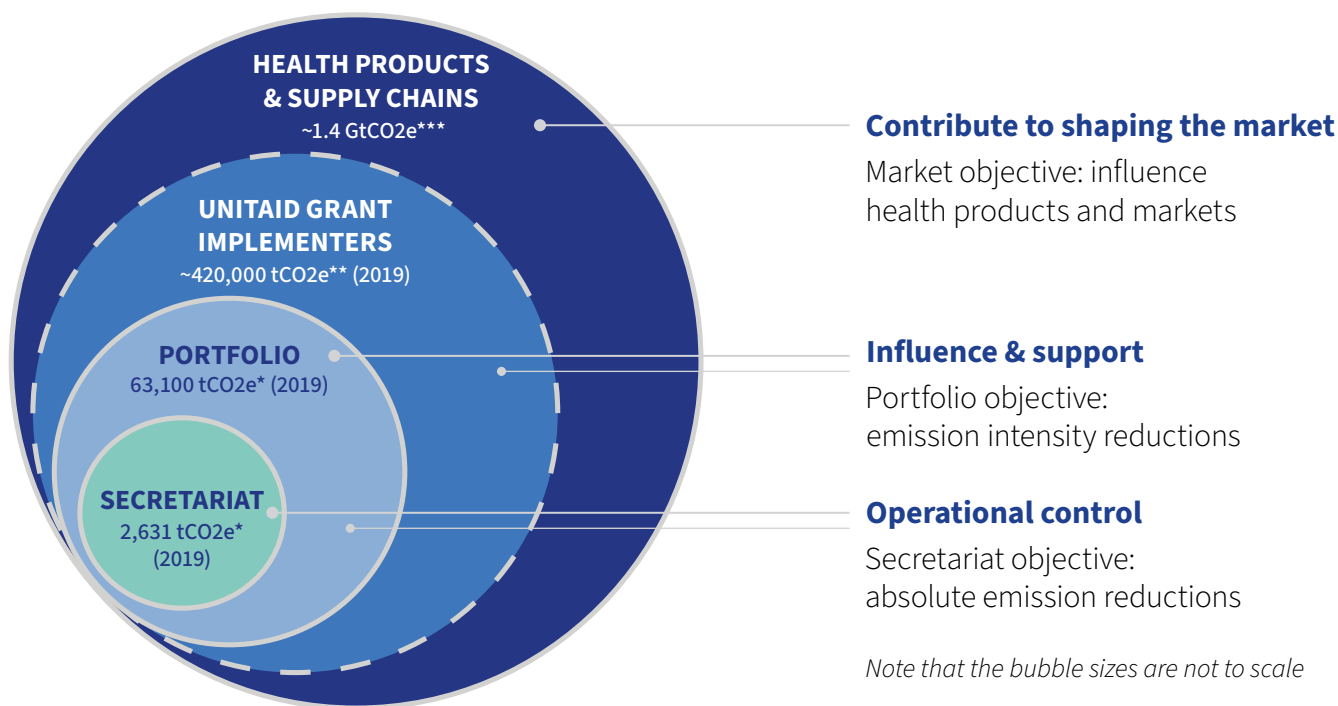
HEALTH PRODUCTS & SUPPLY CHAINS
~1.4 GtCO2e***

UNITAID GRANT IMPLEMENTERS
~420,000 tCO2e** (2019)

PORTFOLIO
63,100 tCO2e* (2019)

SECRETARIAT
2,631 tCO2e* (2019)

Contribute to shaping the market
Market objective: influence health products and markets

Influence & support
Portfolio objective: emission intensity reductions

Operational control
Secretariat objective: absolute emission reductions

Note that the bubble sizes are not to scale